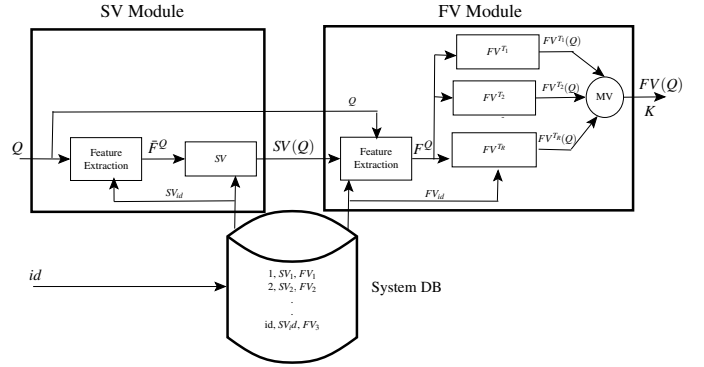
SV Module

FV Module

$Q$

Feature Extraction

$\bar{F}^Q$

$SV$

$SV(Q)$

$SV_{id}$

$Q$

Feature Extraction

$F^Q$

$FV^{T_1}$

$FV^{T_2}$

$FV^{T_R}$

$FV^{T_1}(Q)$

$FV^{T_2}(Q)$

$FV^{T_R}(Q)$

MV

$FV(Q)$

$K$

$FV_{id}$

$id$

1, $SV_1$, $FV_1$
2, $SV_2$, $FV_2$
.
.
id, $SV_id$, $FV_3$

System DB